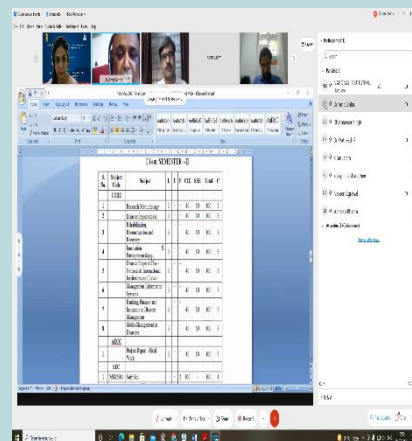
I Year SEMESTER - II

| S. No. | Subject Code | Subject | L | T | P | CIE | SEE | Total | C |
|---|---|---|---|---|---|---|---|---|---|
| | CORE | | | | | | | | |
| 1 | | Research Methodology | | | | 40 | 60 | 100 | 3 |
| 2 | | Financial Operations | | | | 40 | 60 | 100 | 3 |
| 3 | | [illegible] | | | | 40 | 60 | 100 | 3 |
| 4 | | Innovation & Entrepreneurship | | | | 40 | 60 | 100 | 3 |
| 5 | | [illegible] | | | | 40 | 60 | 100 | 3 |
| 6 | | Management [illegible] Services | | | | 40 | 60 | 100 | 3 |
| 7 | | Banking, Finance and Insurance in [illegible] Management | | | | 40 | 60 | 100 | 3 |
| 8 | | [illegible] Management in Finance | | | | 40 | 60 | 100 | 3 |
| | AECC | | | | | | | | |
| | | Project Report - Field Work | | | | | | | |
| | AEC | | | | | | | | |
| 1 | | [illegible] | | | | 40 | 60 | 100 | 2 |